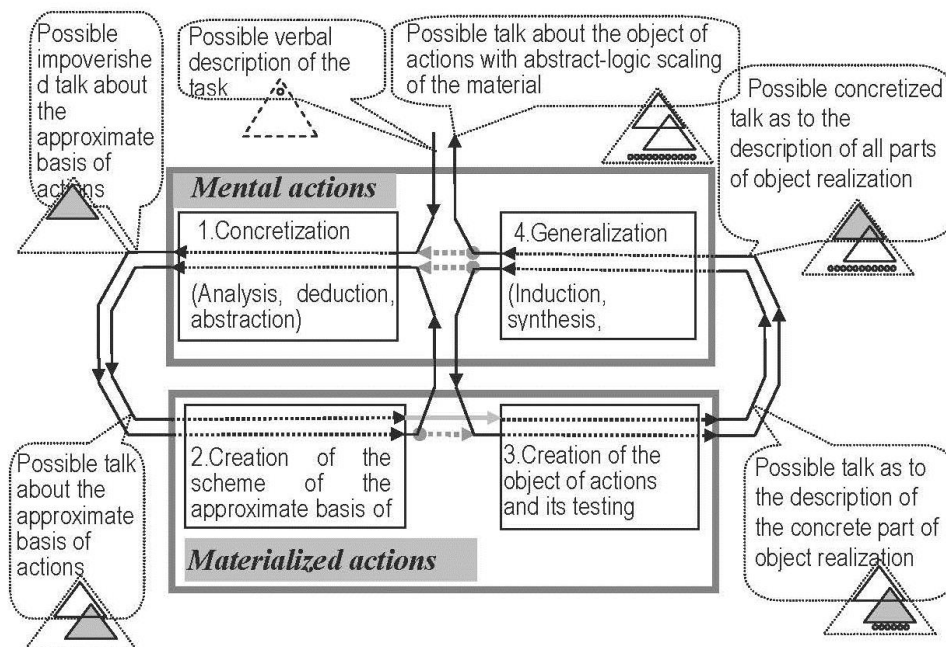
Possible impoverished talk about the approximate basis of actions

Possible verbal description of the task

Possible talk about the object of actions with abstract-logic scaling of the material

Possible concretized talk as to the description of all parts of object realization

Mental actions

1.Concretization

(Analysis, deduction, abstraction)

4.Generalization

(Induction, synthesis,

2.Creation of the scheme of the approximate basis of

3.Creation of the object of actions and its testing

Materialized actions

Possible talk about the approximate basis of actions

Possible talk as to the description of the concrete part of object realization